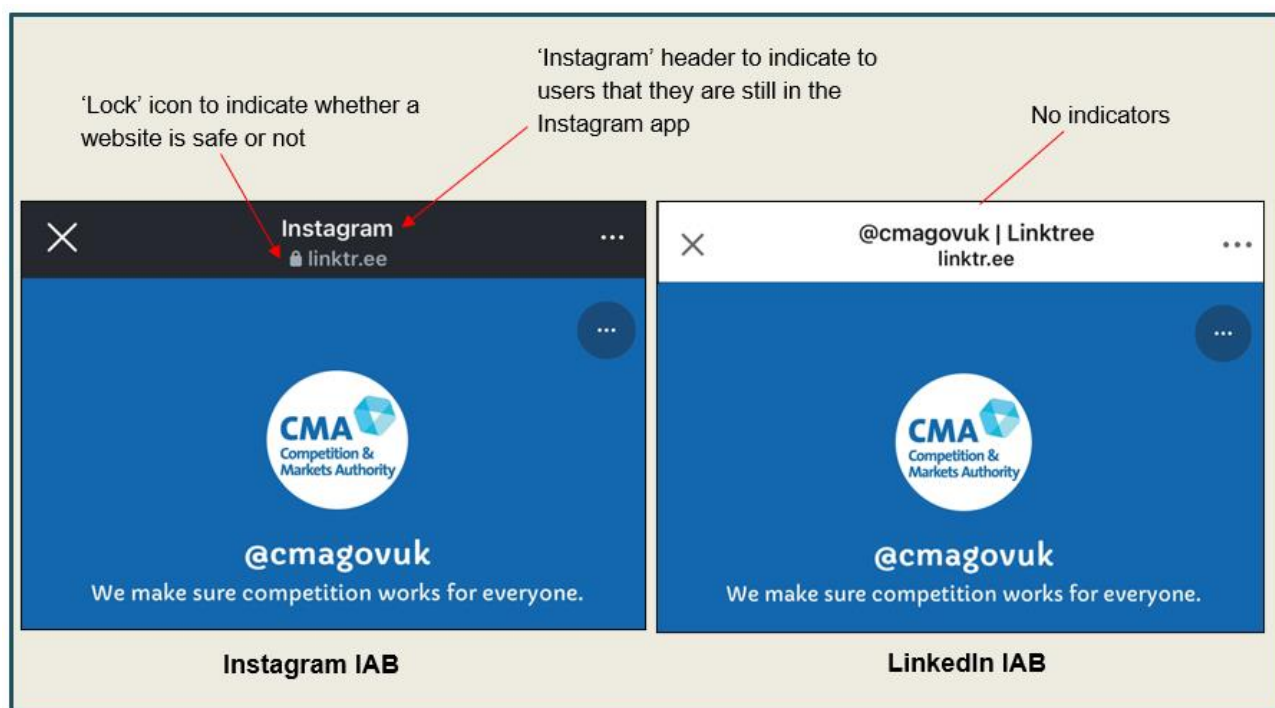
'Lock' icon to indicate whether a website is safe or not

'Instagram' header to indicate to users that they are still in the Instagram app

No indicators

Instagram
linktr.ee

CMA
Competition & Markets Authority

@cmagovuk
We make sure competition works for everyone.

Instagram IAB

@cmagovuk | Linktree
linktr.ee

CMA
Competition & Markets Authority

@cmagovuk
We make sure competition works for everyone.

LinkedIn IAB